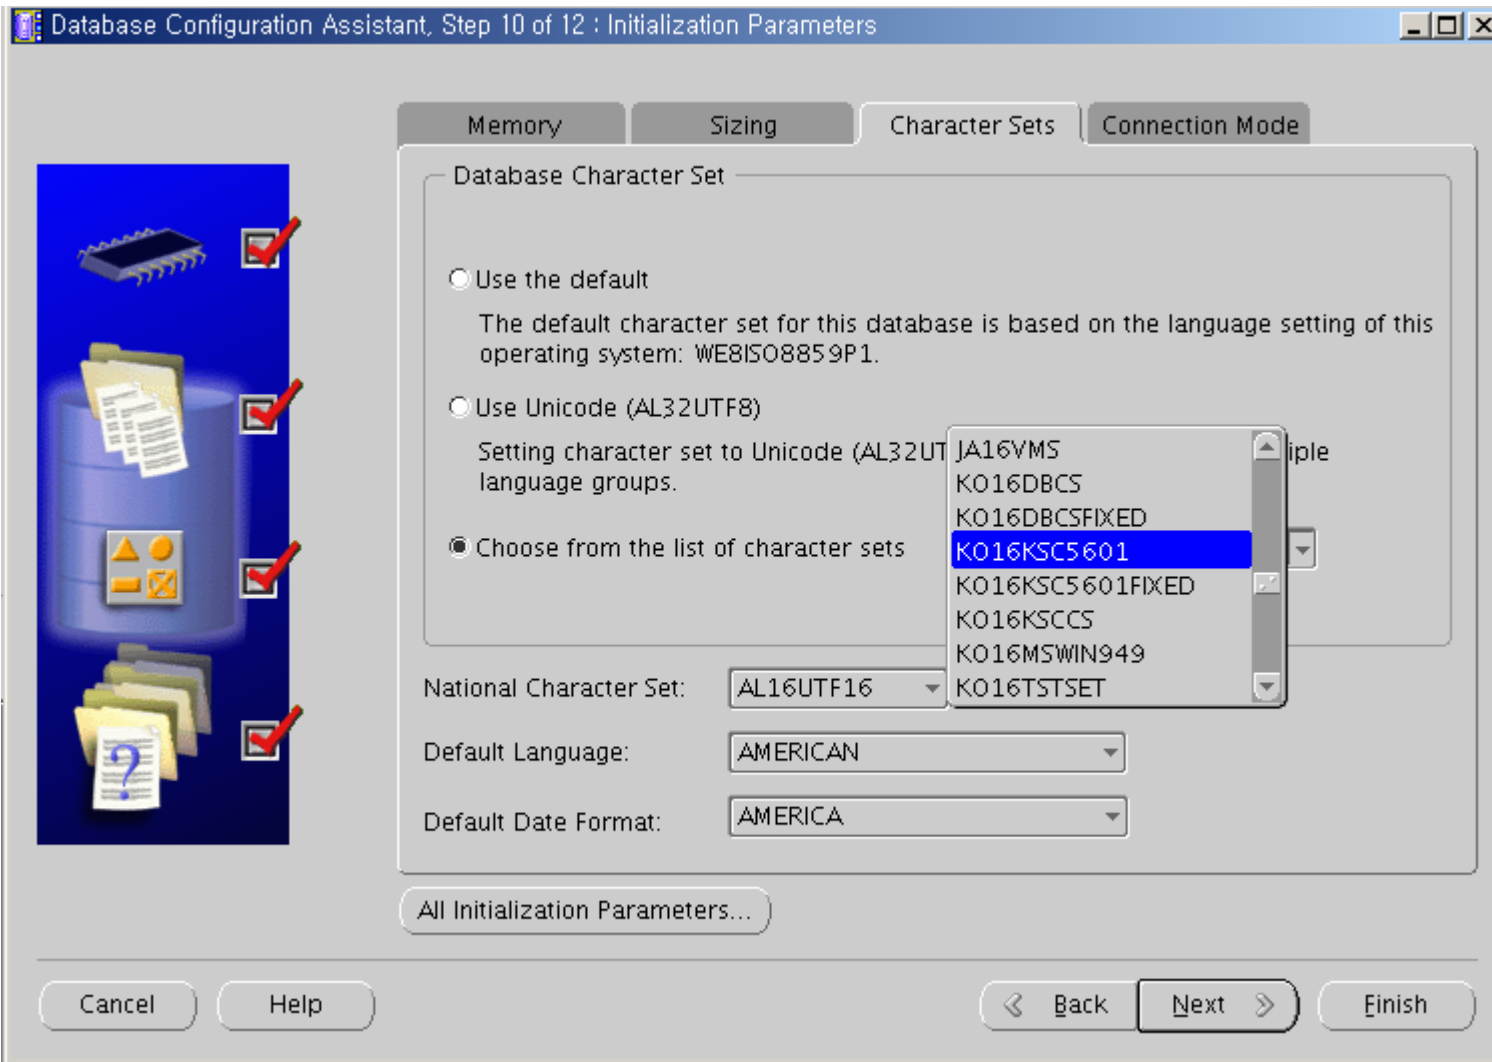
Database Configuration Assistant, Step 10 of 12 : Initialization Parameters

Memory | Sizing | Character Sets | Connection Mode

Database Character Set

Use the default

The default character set for this database is based on the language setting of this operating system: WE8ISO8859P1.

Use Unicode (AL32UTF8)

Setting character set to Unicode (AL32UT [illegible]iple language groups.

Choose from the list of character sets

JA16VMS
KO16DBCS
KO16DBCSFIXED
KO16KSC5601
KO16KSC5601FIXED
KO16KSCCS
KO16MSWIN949
KO16TSTSET

National Character Set: AL16UTF16

Default Language: AMERICAN

Default Date Format: AMERICA

All Initialization Parameters...

Cancel Help Back Next Finish